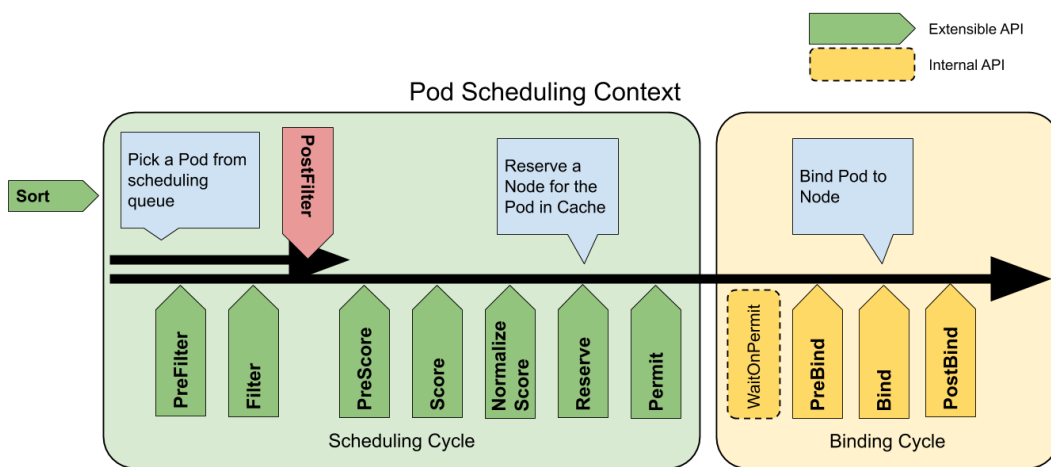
Extensible API

Internal API

Pod Scheduling Context

Sort

Pick a Pod from scheduling queue

PostFilter

Reserve a Node for the Pod in Cache

Bind Pod to Node

PreFilter

Filter

PreScore

Score

Normalize Score

Reserve

Permit

WaitOnPermit

PreBind

Bind

PostBind

Scheduling Cycle

Binding Cycle